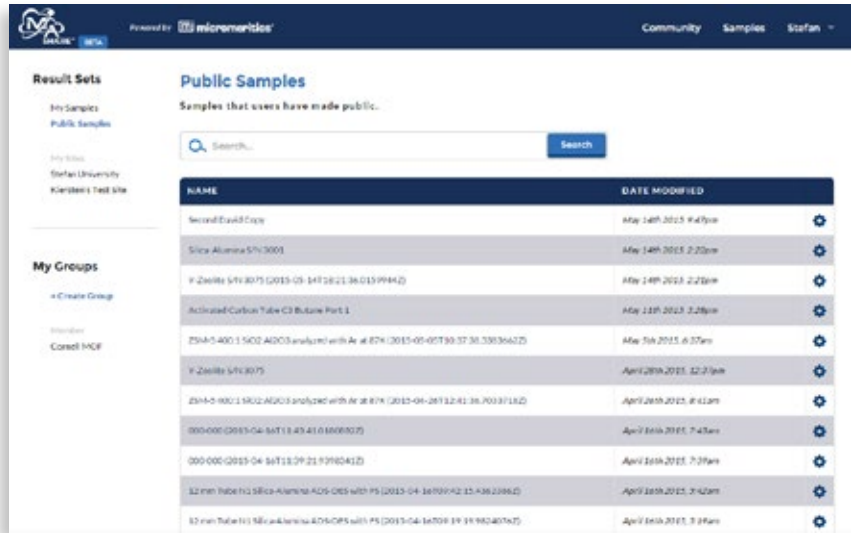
BETA Powered by micromeritics Community Samples Stefan

Result Sets

My Samples
Public Samples

My Sites
Stefan University
Kiersten's Test Site

My Groups

+ Create Group

Member
Corell MOF

Public Samples

Samples that users have made public.

Search... Search

| NAME | DATE MODIFIED |
|---|---|
| Second David Copy | May 14th 2015, 9:47pm |
| Silica Alumina S/N 3001 | May 14th 2015, 2:22pm |
| Y-Zeolite S/N 3075 (2015-05-14T18:21:36.0159944Z) | May 14th 2015, 2:21pm |
| Activated Carbon Tube C3 Butane Port 1 | May 11th 2015, 3:28pm |
| ZSM-5 400:1 SiO2:Al2O3 analyzed with Ar at 87K (2015-05-05T10:37:30.3383662Z) | May 5th 2015, 6:37am |
| Y-Zeolite S/N 3075 | April 28th 2015, 12:37pm |
| ZSM-5 400:1 SiO2:Al2O3 analyzed with Ar at 87K (2015-04-28T12:41:36.7033718Z) | April 28th 2015, 8:41am |
| 000-000 (2015-04-16T11:43:41.0160002Z) | April 16th 2015, 7:43am |
| 000-000 (2015-04-16T11:39:21.9398041Z) | April 16th 2015, 7:39am |
| 12 mm Tube h1 Silica-Alumina ADS-DES with FS (2015-04-16T09:42:15.4362286Z) | April 16th 2015, 5:42am |
| 12 mm Tube h1 Silica-Alumina ADS-DES with FS (2015-04-16T09:19:39.9824076Z) | April 16th 2015, 5:19am |